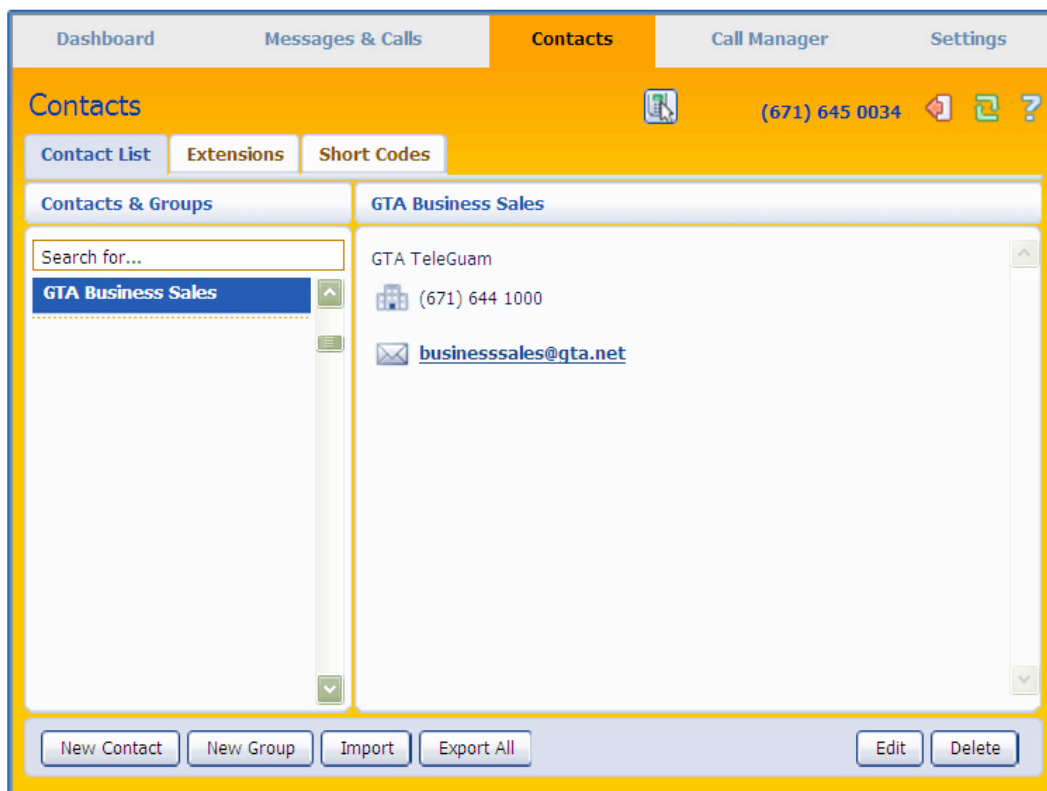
Dashboard Messages & Calls Contacts Call Manager Settings

Contacts

(671) 645 0034

Contact List Extensions Short Codes

Contacts & Groups

Search for...

GTA Business Sales

GTA Business Sales

GTA TeleGuam

(671) 644 1000

businesssales@gta.net

New Contact New Group Import Export All Edit Delete